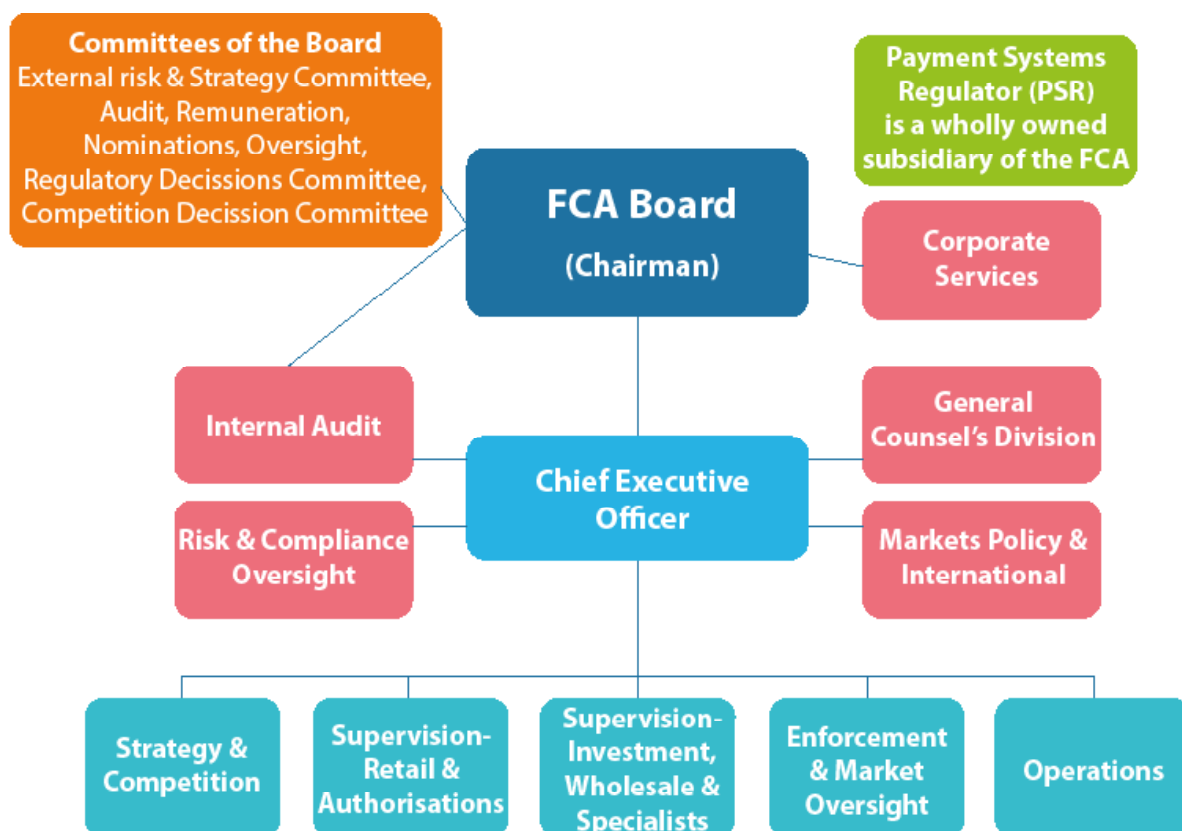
Committees of the Board
External risk & Strategy Committee, Audit, Remuneration, Nominations, Oversight, Regulatory Decissions Committee, Competition Decission Committee

Payment Systems Regulator (PSR) is a wholly owned subsidiary of the FCA

FCA Board
(Chairman)

Corporate Services

Internal Audit

General Counsel's Division

Chief Executive Officer

Risk & Compliance Oversight

Markets Policy & International

Strategy & Competition

Supervision-Retail & Authorisations

Supervision-Investment, Wholesale & Specialists

Enforcement & Market Oversight

Operations